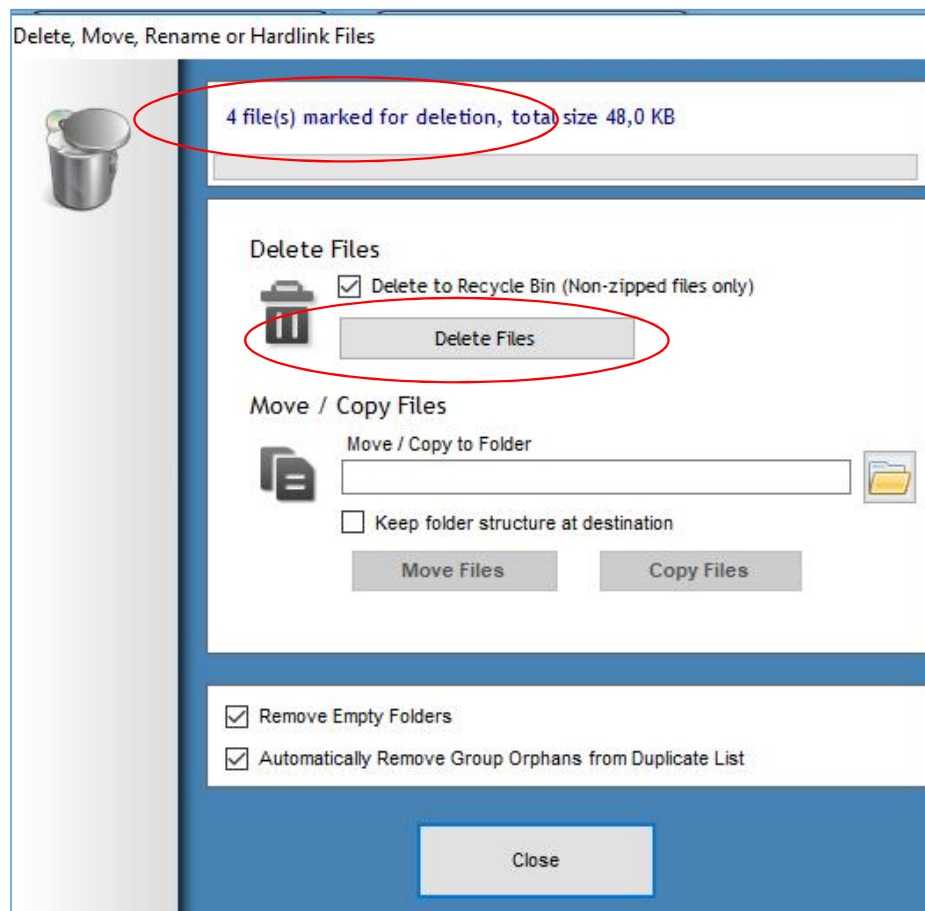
Delete, Move, Rename or Hardlink Files

4 file(s) marked for deletion, total size 48,0 KB

Delete Files

Delete to Recycle Bin (Non-zipped files only)

Delete Files

Move / Copy Files

Move / Copy to Folder

Keep folder structure at destination

Move Files

Copy Files

Remove Empty Folders

Automatically Remove Group Orphans from Duplicate List

Close